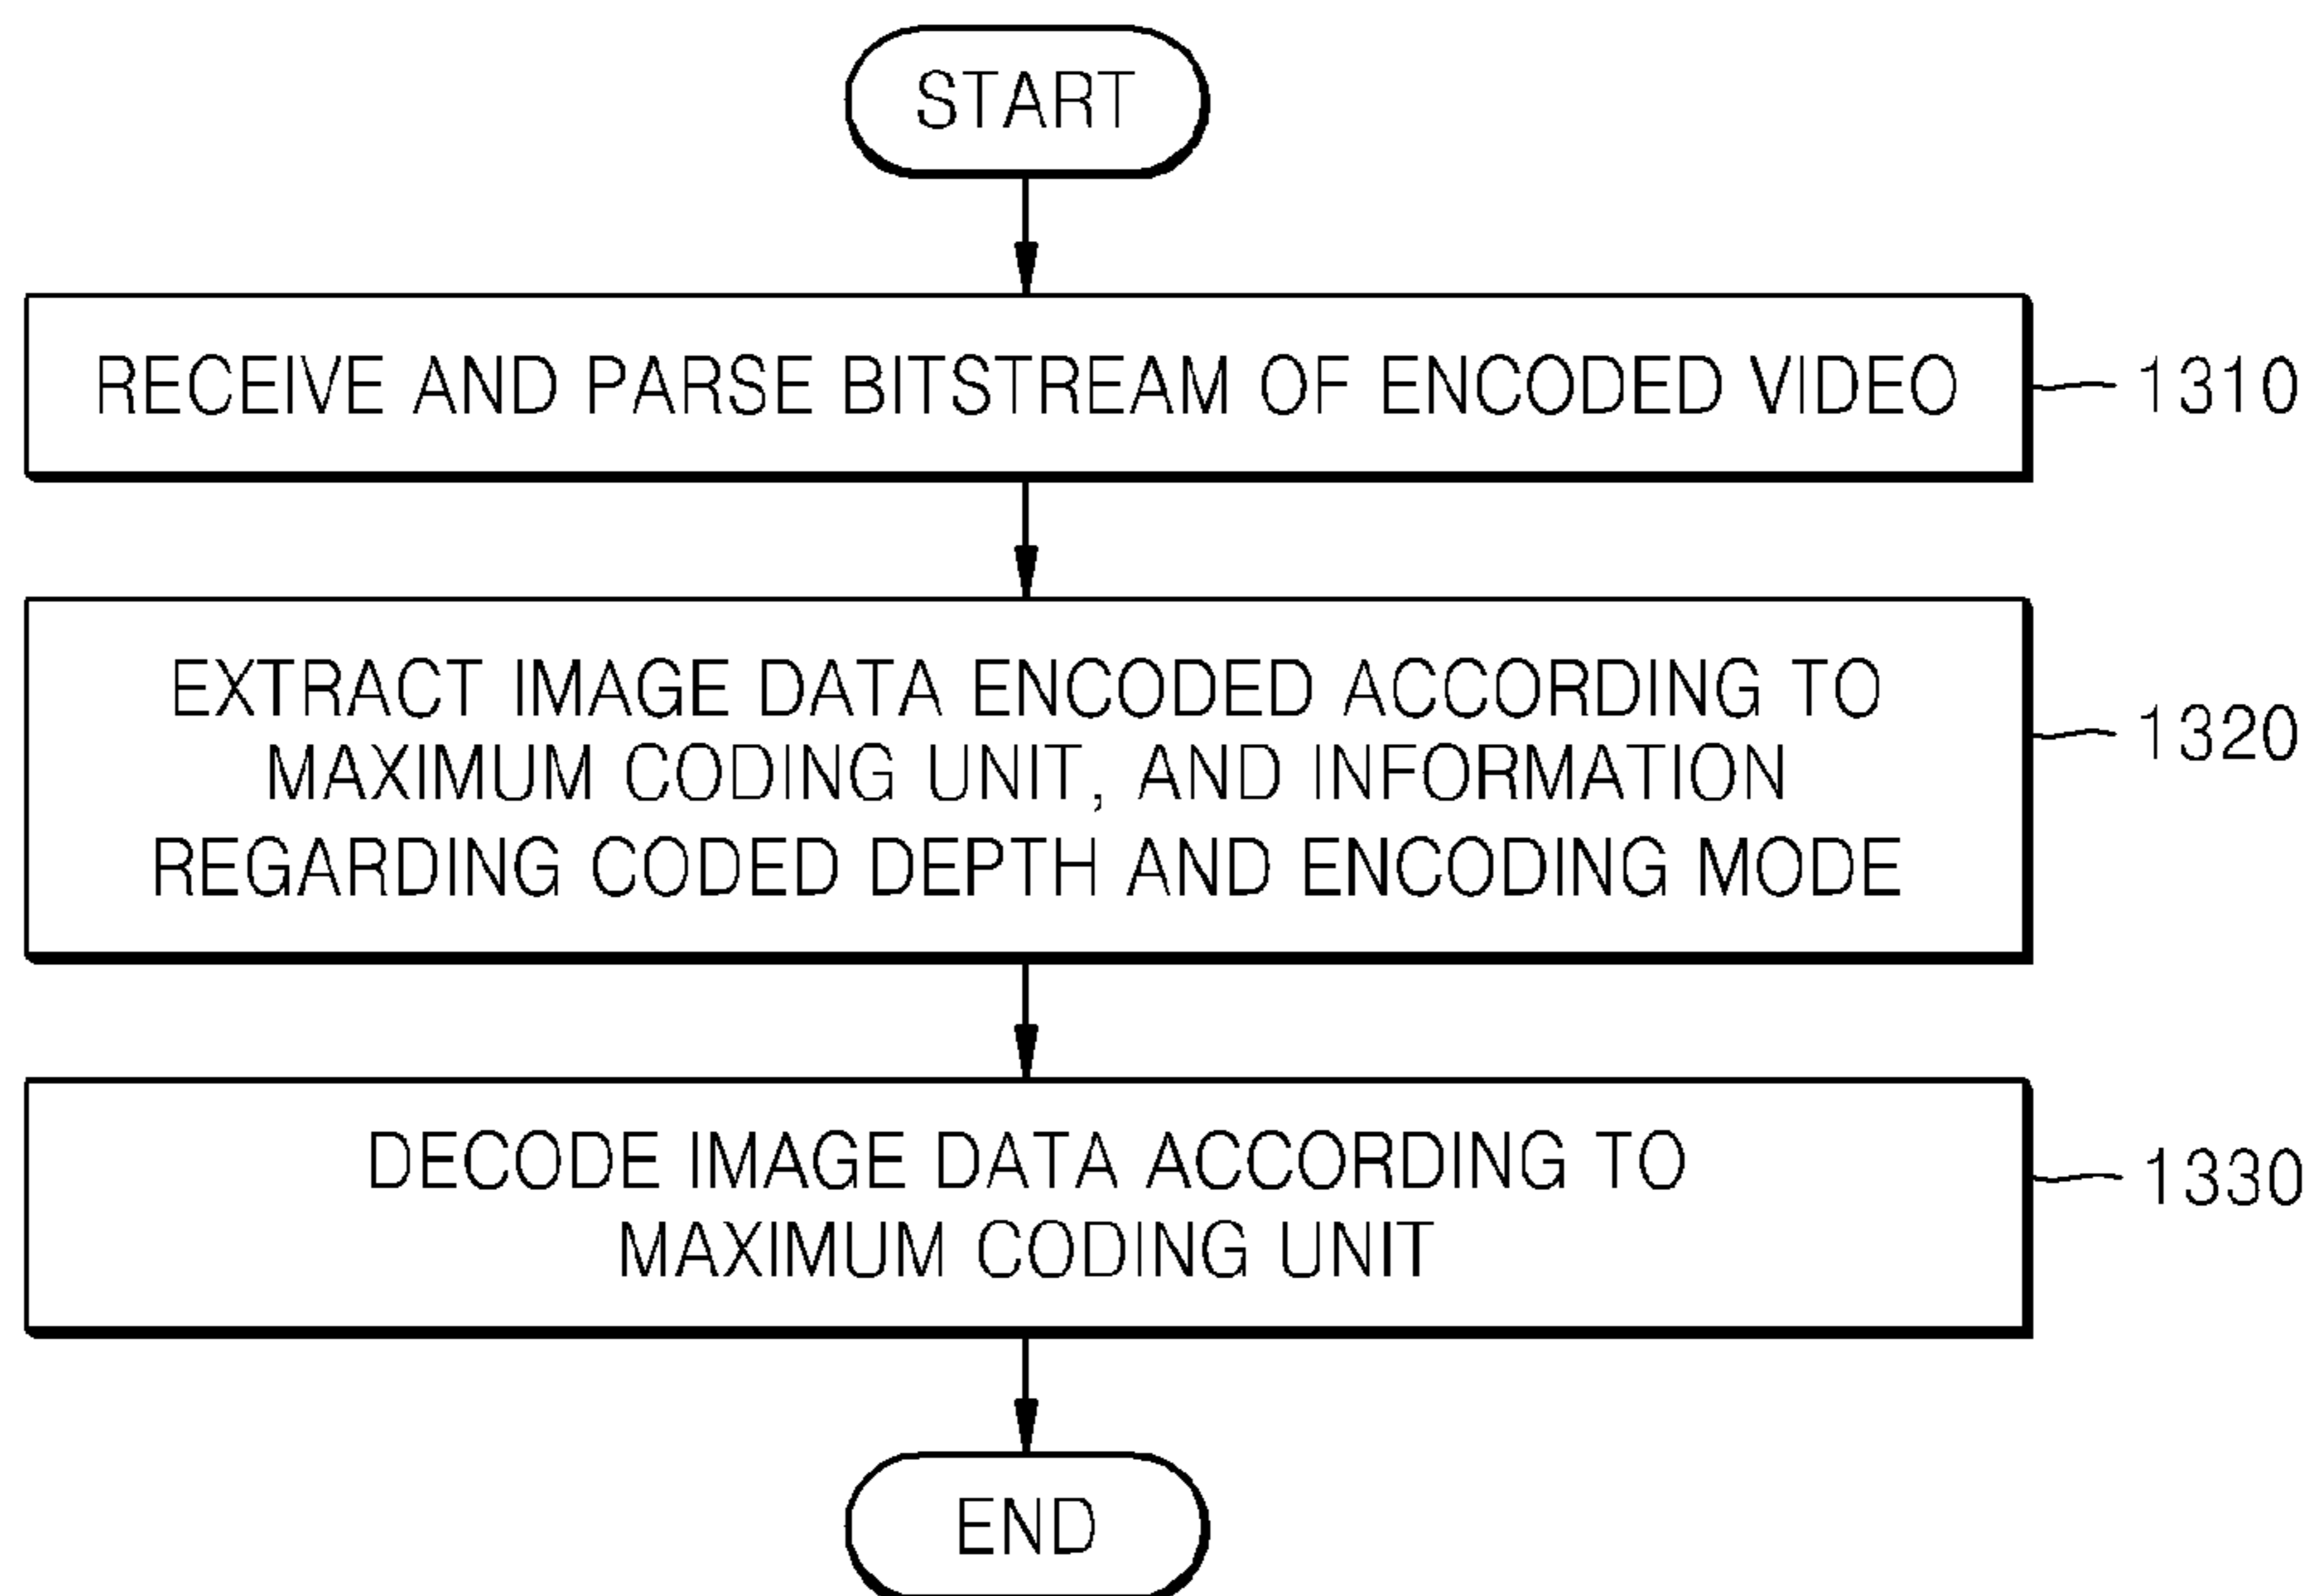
START

RECEIVE AND PARSE BITSTREAM OF ENCODED VIDEO

1310

EXTRACT IMAGE DATA ENCODED ACCORDING TO MAXIMUM CODING UNIT, AND INFORMATION REGARDING CODED DEPTH AND ENCODING MODE

1320

DECODE IMAGE DATA ACCORDING TO MAXIMUM CODING UNIT

1330

END